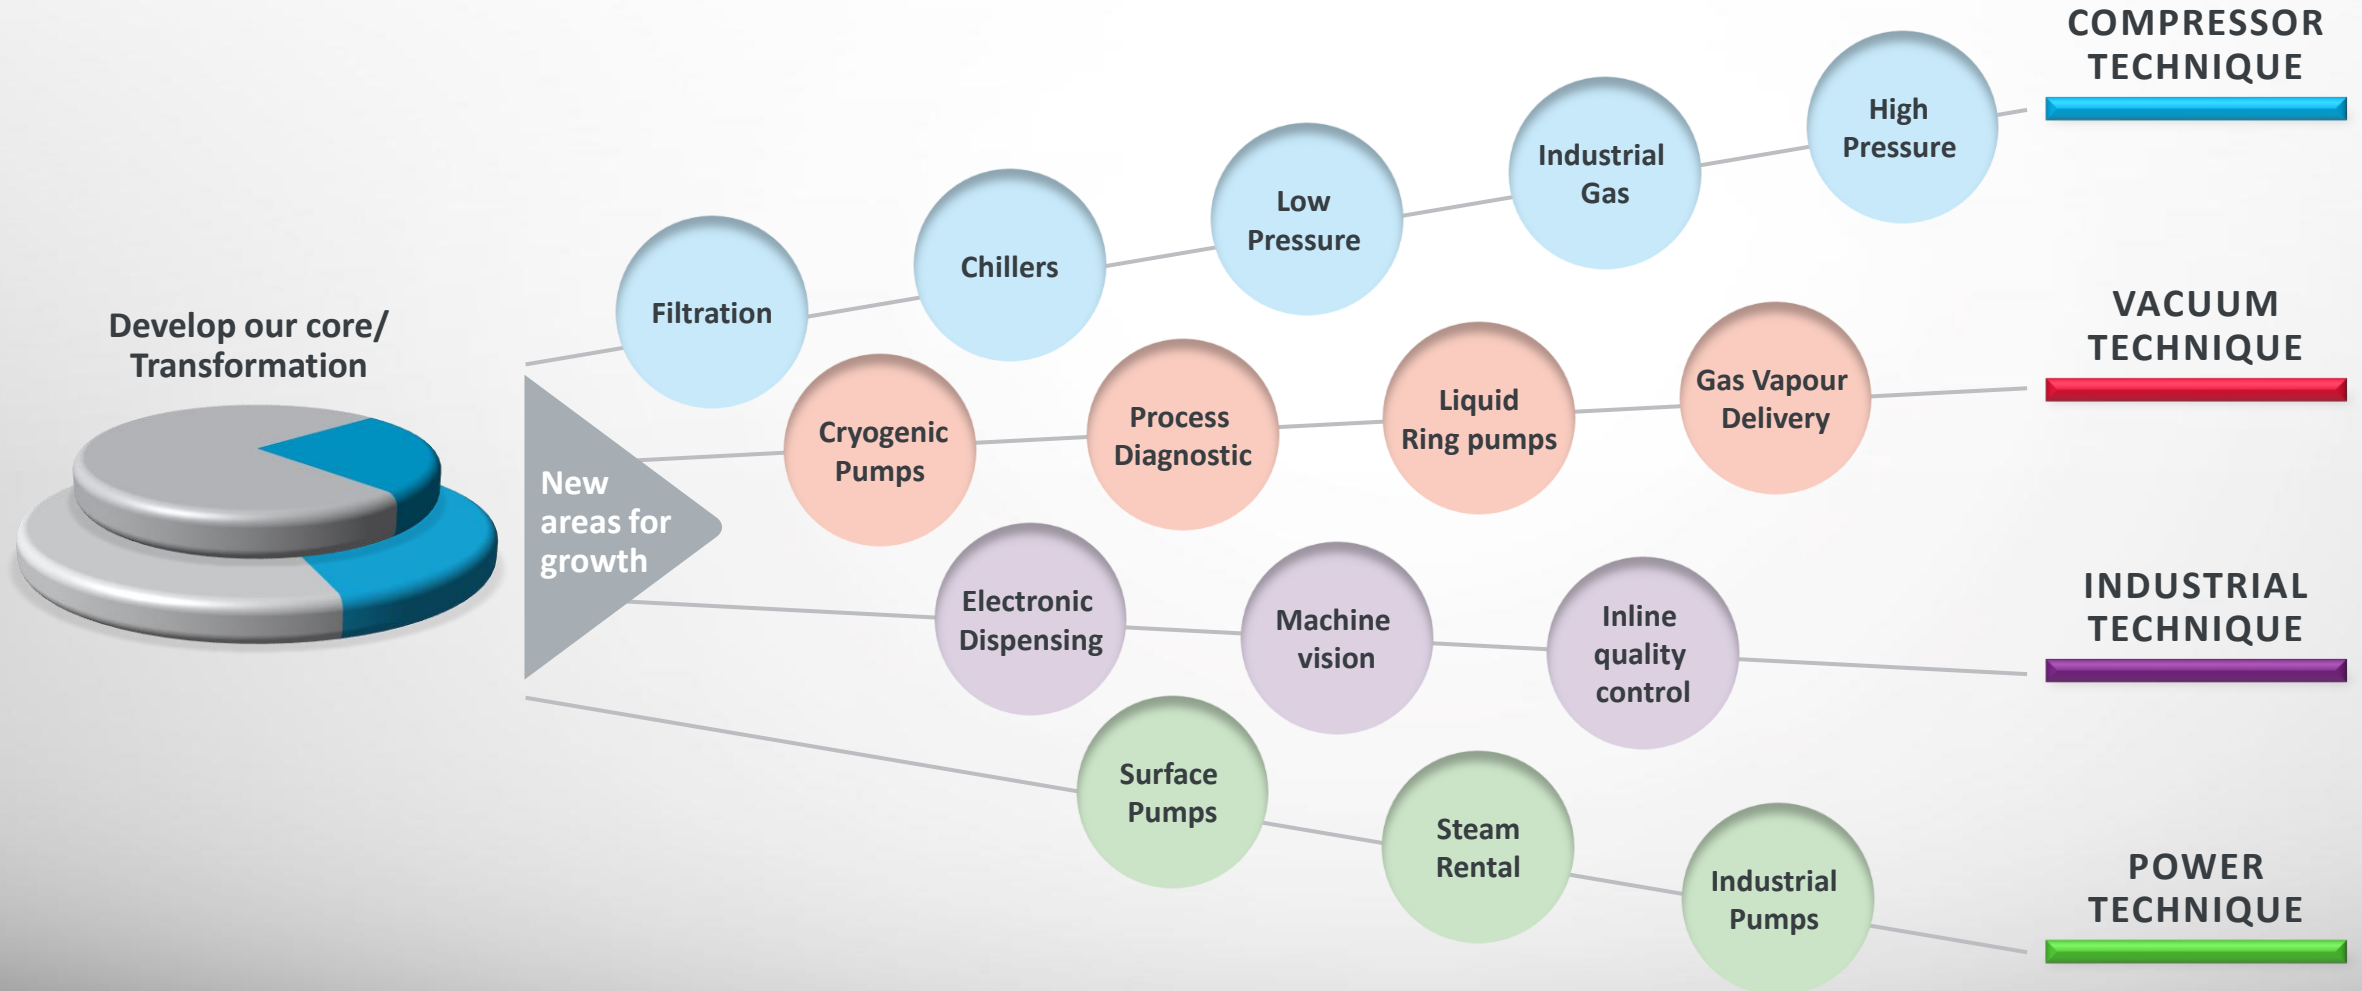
Develop our core/ Transformation

New areas for growth

Filtration

Chillers

Low Pressure

Industrial Gas

High Pressure

COMPRESSOR TECHNIQUE

Cryogenic Pumps

Process Diagnostic

Liquid Ring pumps

Gas Vapour Delivery

VACUUM TECHNIQUE

Electronic Dispensing

Machine vision

Inline quality control

INDUSTRIAL TECHNIQUE

Surface Pumps

Steam Rental

Industrial Pumps

POWER TECHNIQUE